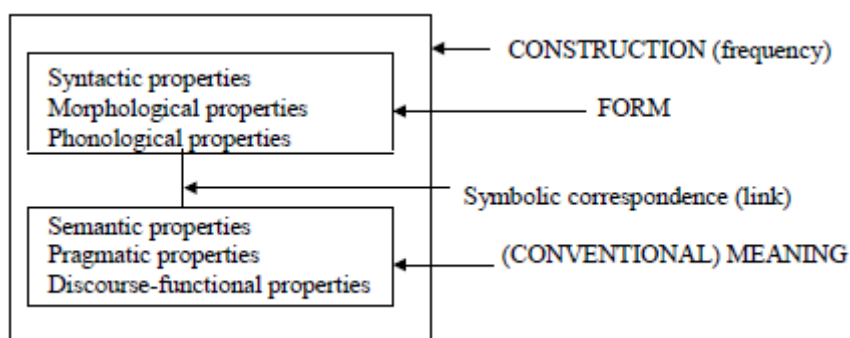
CONSTRUCTION (frequency)

Syntactic properties
Morphological properties
Phonological properties

FORM

Symbolic correspondence (link)

Semantic properties
Pragmatic properties
Discourse-functional properties

(CONVENTIONAL) MEANING